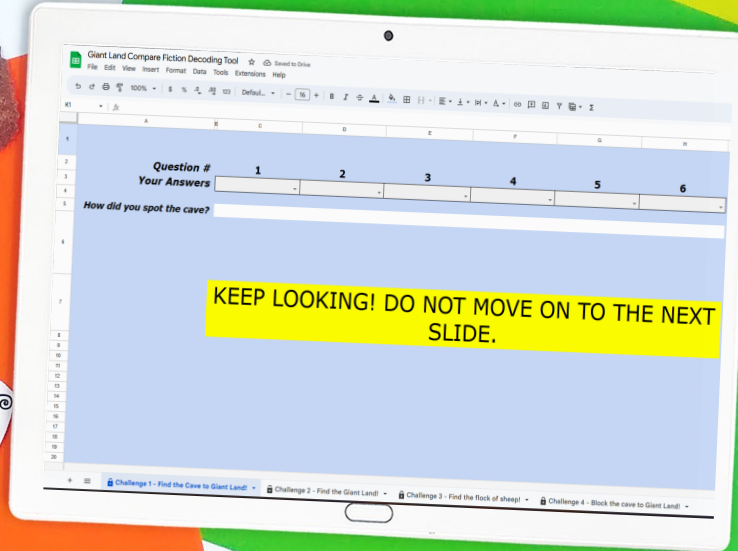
Giant Land Compare Fiction Decoding Tool
Saved to Drive
File Edit View Insert Format Data Tools Extensions Help
100%
Defaul...
16
K1
A B C D E F G H
Question #
1
2
3
4
5
6
Your Answers
How did you spot the cave?
KEEP LOOKING! DO NOT MOVE ON TO THE NEXT SLIDE.
1
2
3
4
5
6
7
8
9
10
11
12
13
14
15
16
17
18
19
20
Challenge 1 - Find the Cave to Giant Land!
Challenge 2 - Find the Giant Land!
Challenge 3 - Find the flock of sheep!
Challenge 4 - Block the cave to Giant Land!